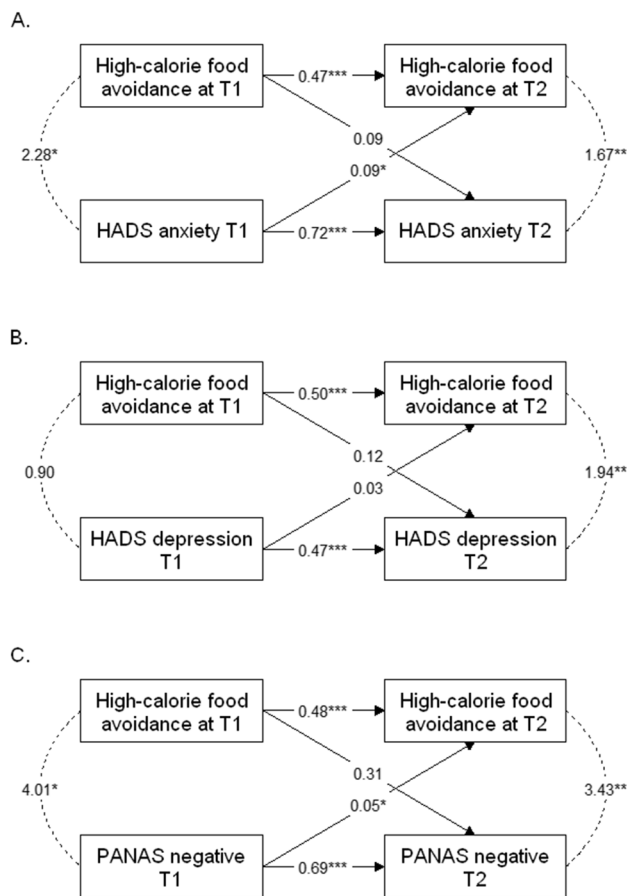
A.

High-calorie food avoidance at T1

0.47***

High-calorie food avoidance at T2

2.28*

0.09

0.09*

1.67**

HADS anxiety T1

0.72***

HADS anxiety T2

B.

High-calorie food avoidance at T1

0.50***

High-calorie food avoidance at T2

0.90

0.12

0.03

1.94**

HADS depression T1

0.47***

HADS depression T2

C.

High-calorie food avoidance at T1

0.48***

High-calorie food avoidance at T2

4.01*

0.31

0.05*

3.43**

PANAS negative T1

0.69***

PANAS negative T2